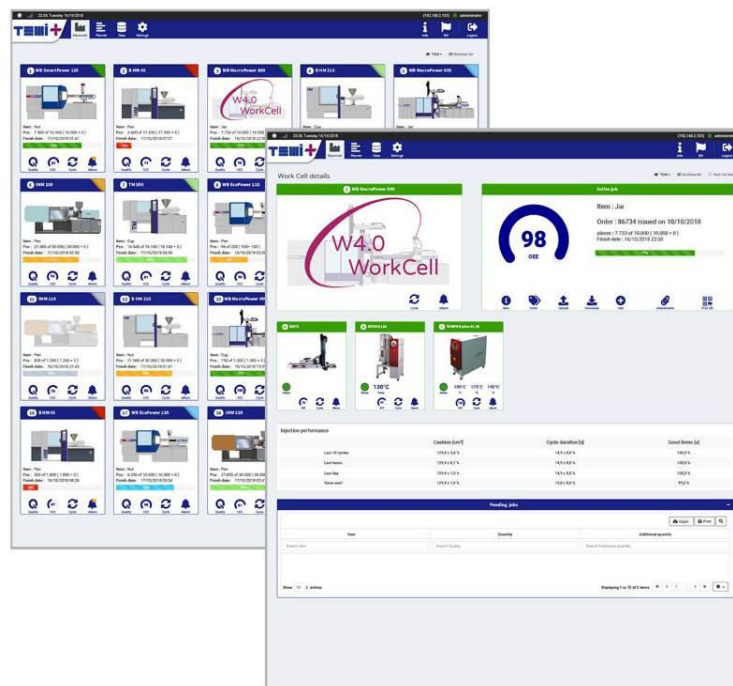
TEMI+

W4.0
WorkCell

Work Cell details

WB MacroPower 000

Active job

Item : Jar

Order : 86734 issued on 10/10/2018

98

OEE

W4.0
WorkCell

130°C

180°C 175°C 190°C

Injection performance

| | Cushion [cm³] | Cycle duration [s] | Good items [s] |
|---|---|---|---|
| Last 10 cycles | | | |
| Last hours | | | |
| Last day | | | |
| Since start | | | |

Pending jobs

Export Print

Item Quantity Additional quantity